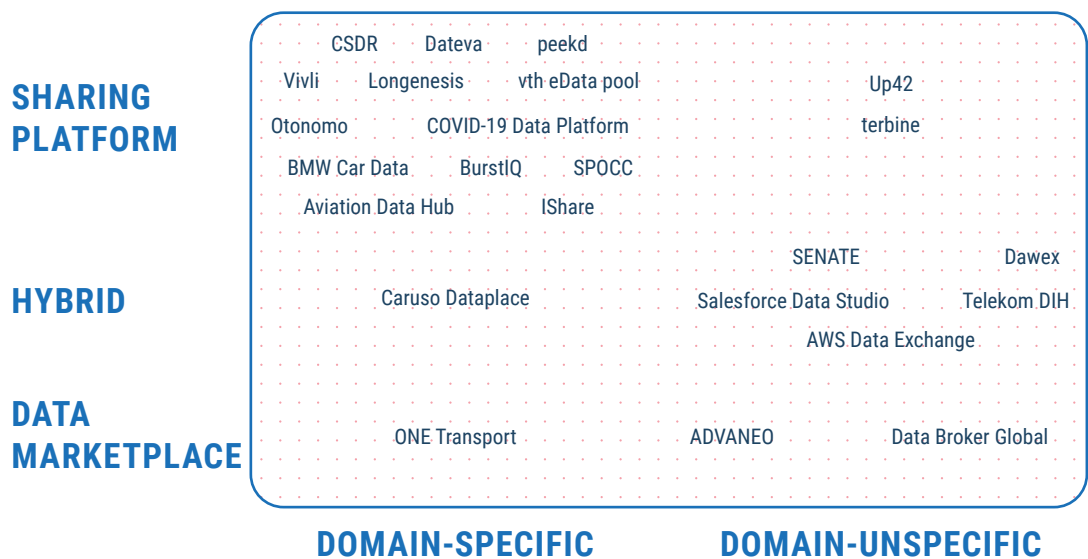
SHARING PLATFORM

HYBRID

DATA MARKETPLACE

CSDR Dateva peekd

Vivli Longenesis vth eData pool

Up42

Otonomo COVID-19 Data Platform

terbine

BMW Car Data BurstIQ SPOCC

Aviation Data Hub IShare

SENATE Dawex

Caruso Dataplace

Salesforce Data Studio Telekom DIH

AWS Data Exchange

ONE Transport

ADVANEO Data Broker Global

DOMAIN-SPECIFIC

DOMAIN-UNSPECIFIC